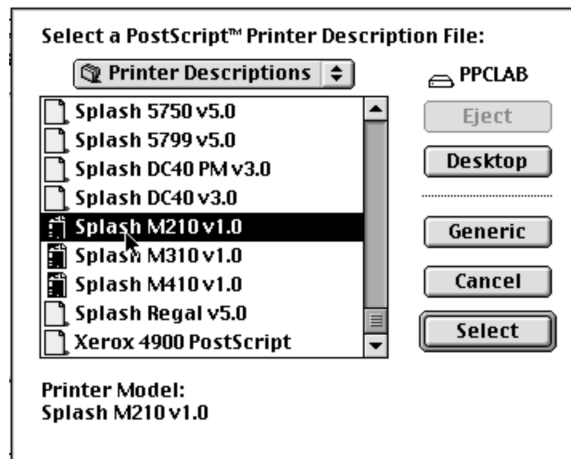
Select a PostScript™ Printer Description File:

Printer Descriptions

PPCLAB

Splash 5750 v5.0
Splash 5799 v5.0
Splash DC40 PM v3.0
Splash DC40 v3.0
Splash M210 v1.0
Splash M310 v1.0
Splash M410 v1.0
Splash Regal v5.0
Xerox 4900 PostScript

Eject
Desktop
Generic
Cancel
Select

Printer Model:
Splash M210 v1.0